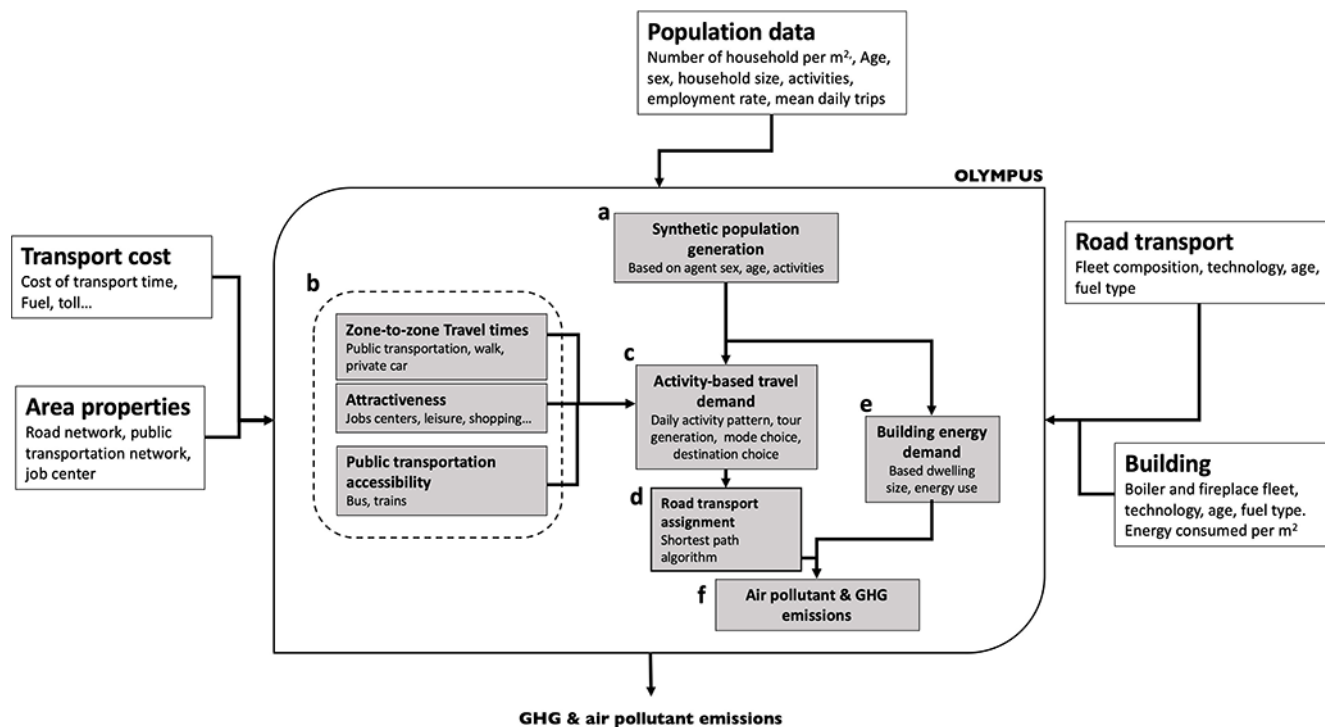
Population data
Number of household per m$^{2}$, Age, sex, household size, activities, employment rate, mean daily trips

OLYMPUS

Transport cost
Cost of transport time, Fuel, toll...

Area properties
Road network, public transportation network, job center

a
Synthetic population generation
Based on agent sex, age, activities

b
Zone-to-zone Travel times
Public transportation, walk, private car

Attractiveness
Jobs centers, leisure, shopping...

Public transportation accessibility
Bus, trains

c
Activity-based travel demand
Daily activity pattern, tour generation, mode choice, destination choice

d
Road transport assignment
Shortest path algorithm

e
Building energy demand
Based dwelling size, energy use

f
Air pollutant & GHG emissions

Road transport
Fleet composition, technology, age, fuel type

Building
Boiler and fireplace fleet, technology, age, fuel type. Energy consumed per m$^2$

GHG & air pollutant emissions